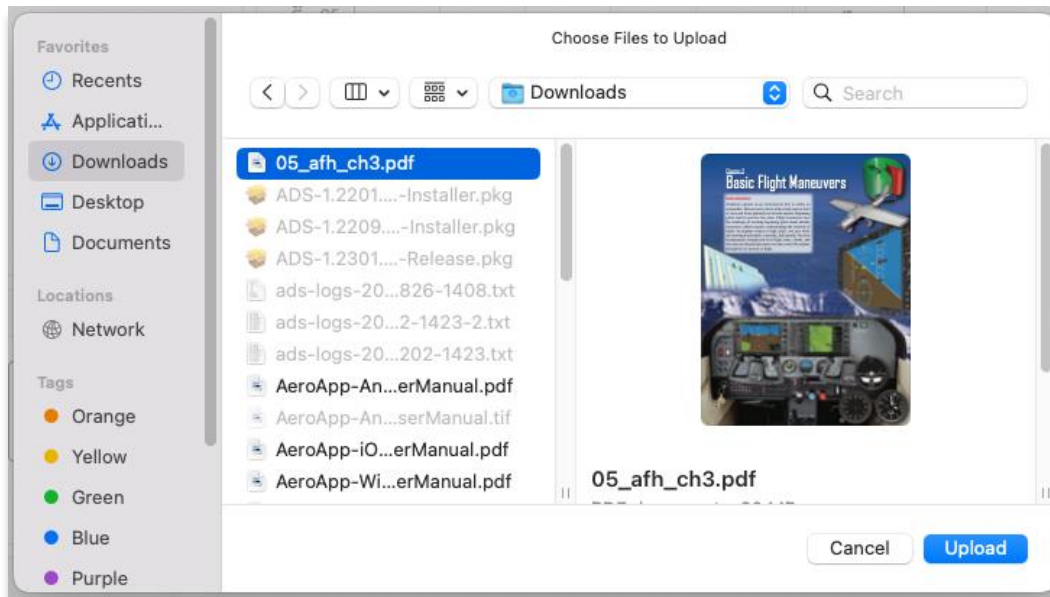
Favorites
Recents
Applicati...
Downloads
Desktop
Documents

Locations
Network

Tags
Orange
Yellow
Green
Blue
Purple

Choose Files to Upload

Downloads
Search

05_afh_ch3.pdf
ADS-1.2201....-Installer.pkg
ADS-1.2209....-Installer.pkg
ADS-1.2301....-Release.pkg
ads-logs-20...826-1408.txt
ads-logs-20...2-1423-2.txt
ads-logs-20...202-1423.txt
AeroApp-An...erManual.pdf
AeroApp-An...serManual.tif
AeroApp-iO...erManual.pdf
AeroApp-Wi...erManual.pdf

Basic Flight Maneuvers

05_afh_ch3.pdf
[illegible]

Cancel
Upload